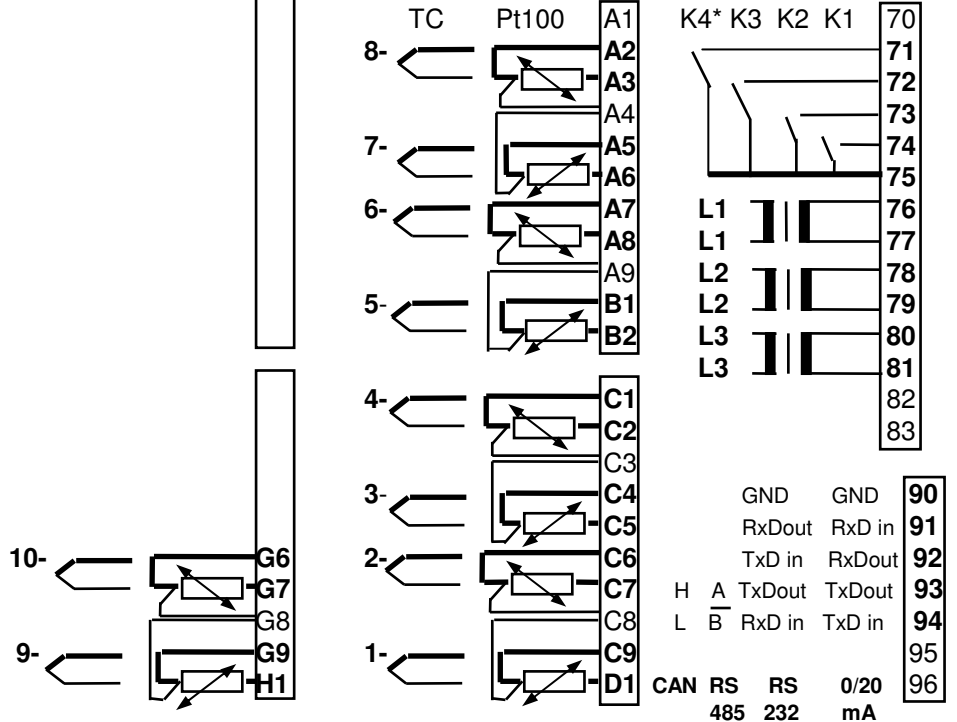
TC Pt100

A1
8-
A2
A3
A4
7-
A5
A6
6-
A7
A8
A9
5-
B1
B2

4-
C1
C2
C3
3-
C4
C5
2-
C6
C7
C8
1-
C9
D1

10-
G6
G7
G8
9-
G9
H1

K4* K3 K2 K1

70
71
72
73
74
75
L1 76
L1 77
L2 78
L2 79
L3 80
L3 81
82
83

| | | | | |
|---|---|---|---|---|
| | | GND | GND | 90 |
| | | RxDout | RxD in | 91 |
| | | TxD in | RxDout | 92 |
| H | A | TxDout | TxDout | 93 |
| L | $\overline{B}$ | RxD in | TxD in | 94 |
| | | | | 95 |
| CAN | RS 485 | RS 232 | 0/20 mA | 96 |